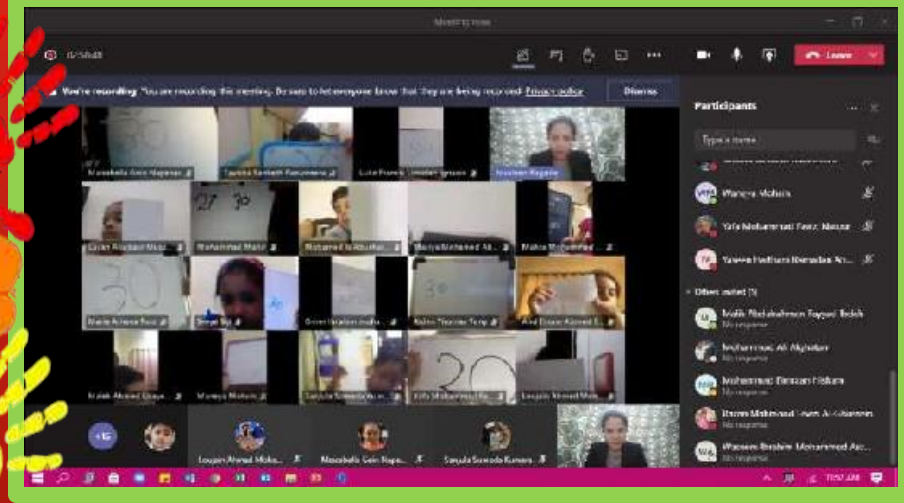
Meeting now

Leave

You're recording. You are recording this meeting. Be sure to let everyone know that they are being recorded. Privacy policy

Dismiss

Participants

Type a name

30

27 30

30

30

30

30

+15

Loujain Ahmad Moha...

Masabella Gein Napa...

Saujala Somoda Kumara

Others invited

No response

No response

No response

No response

No response